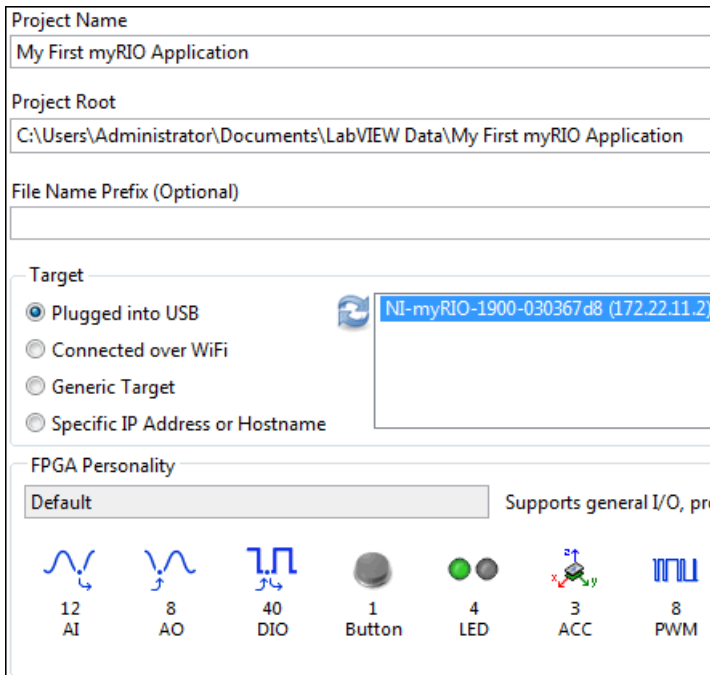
Project Name
My First myRIO Application

Project Root
C:\Users\Administrator\Documents\LabVIEW Data\My First myRIO Application

File Name Prefix (Optional)

Target
Plugged into USB
Connected over WiFi
Generic Target
Specific IP Address or Hostname

NI-myRIO-1900-030367d8 (172.22.11.2)

FPGA Personality
Default
Supports general I/O, pr

12
AI

8
AO

40
DIO

1
Button

4
LED

z
x
y
3
ACC

8
PWM